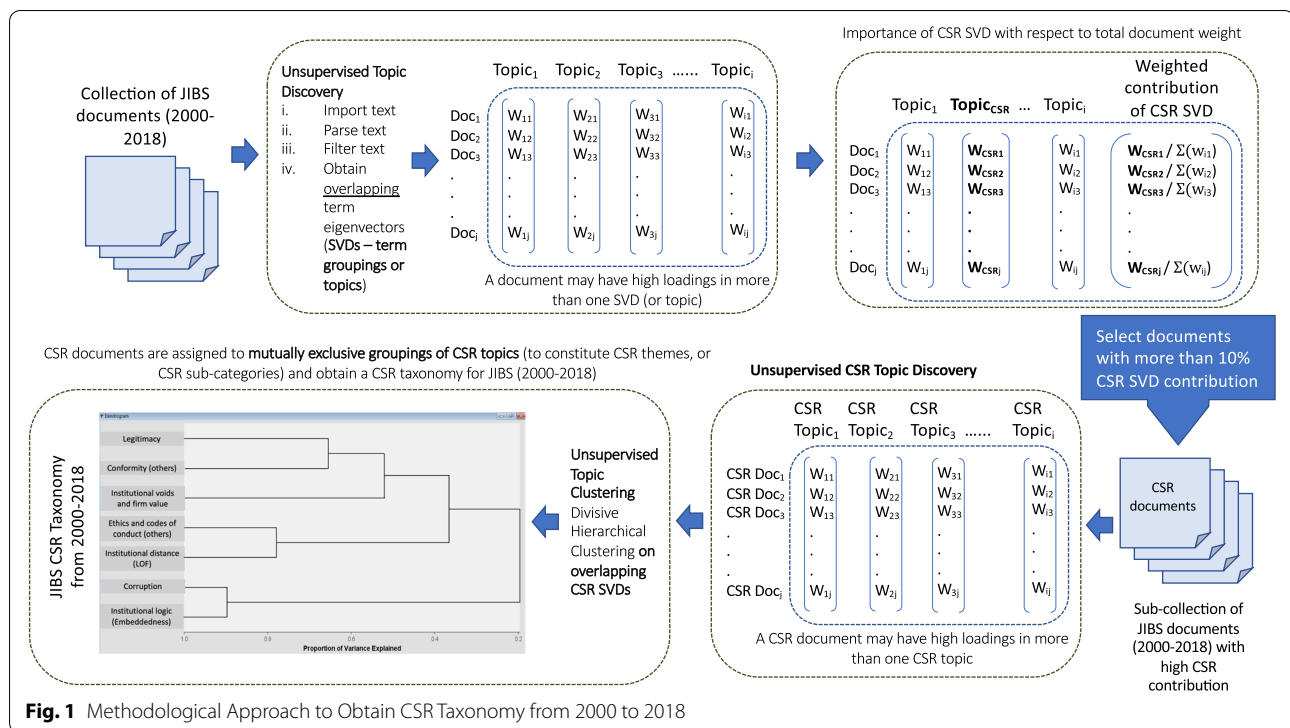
Collection of JIBS documents (2000-2018)

Unsupervised Topic Discovery
i. Import text
ii. Parse text
iii. Filter text
iv. Obtain overlapping term eigenvectors (SVDs – term groupings or topics)

| | Topic$_1$ | Topic$_2$ | Topic$_3$ | ...... | Topic$_i$ |
|---|---|---|---|---|---|
| Doc$_1$ | W$_{11}$ | W$_{21}$ | W$_{31}$ | | W$_{i1}$ |
| Doc$_2$ | W$_{12}$ | W$_{22}$ | W$_{32}$ | | W$_{i2}$ |
| Doc$_3$ | W$_{13}$ | W$_{23}$ | W$_{33}$ | | W$_{i3}$ |
| . | . | . | . | | . |
| . | . | . | . | | . |
| . | . | . | . | | . |
| Doc$_j$ | W$_{1j}$ | W$_{2j}$ | W$_{3j}$ | | W$_{ij}$ |

A document may have high loadings in more than one SVD (or topic)

Importance of CSR SVD with respect to total document weight

| | Topic$_1$ | Topic$_{CSR}$ | ... | Topic$_i$ | Weighted contribution of CSR SVD |
|---|---|---|---|---|---|
| Doc$_1$ | W$_{11}$ | W$_{CSR1}$ | | W$_{i1}$ | W$_{CSR1}$ / $\Sigma(w_{i1})$ |
| Doc$_2$ | W$_{12}$ | W$_{CSR2}$ | | W$_{i2}$ | W$_{CSR2}$ / $\Sigma(w_{i2})$ |
| Doc$_3$ | W$_{13}$ | W$_{CSR3}$ | | W$_{i3}$ | W$_{CSR3}$ / $\Sigma(w_{i3})$ |
| . | . | . | | . | . |
| . | . | . | | . | . |
| . | . | . | | . | . |
| Doc$_j$ | W$_{1j}$ | W$_{CSRj}$ | | W$_{ij}$ | W$_{CSRj}$ / $\Sigma(w_{ij})$ |

Select documents with more than 10% CSR SVD contribution

CSR documents

Sub-collection of JIBS documents (2000-2018) with high CSR contribution

Unsupervised CSR Topic Discovery

| | CSR Topic$_1$ | CSR Topic$_2$ | CSR Topic$_3$ | ...... | CSR Topic$_i$ |
|---|---|---|---|---|---|
| CSR Doc$_1$ | W$_{11}$ | W$_{21}$ | W$_{31}$ | | W$_{i1}$ |
| CSR Doc$_2$ | W$_{12}$ | W$_{22}$ | W$_{32}$ | | W$_{i2}$ |
| CSR Doc$_3$ | W$_{13}$ | W$_{23}$ | W$_{33}$ | | W$_{i3}$ |
| . | . | . | . | | . |
| . | . | . | . | | . |
| . | . | . | . | | . |
| CSR Doc$_j$ | W$_{1j}$ | W$_{2j}$ | W$_{3j}$ | | W$_{ij}$ |

A CSR document may have high loadings in more than one CSR topic

Unsupervised Topic Clustering Divisive Hierarchical Clustering on overlapping CSR SVDs

CSR documents are assigned to mutually exclusive groupings of CSR topics (to constitute CSR themes, or CSR sub-categories) and obtain a CSR taxonomy for JIBS (2000-2018)

JIBS CSR Taxonomy from 2000-2018

Dendrogram

Legitimacy
Conformity (others)
Institutional voids and firm value
Ethics and codes of conduct (others)
Institutional distance (LOF)
Corruption
Institutional logic (Embeddedness)

1.0 0.8 0.6 0.4 0.2
Proportion of Variance Explained

Fig. 1 Methodological Approach to Obtain CSR Taxonomy from 2000 to 2018